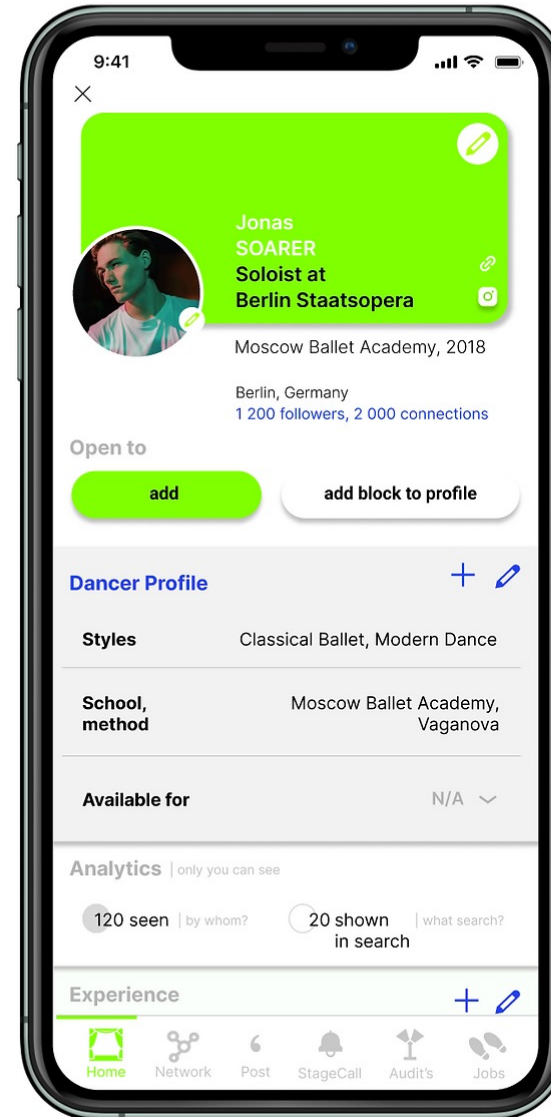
9:41

Jonas
SOARER
Soloist at
Berlin Staatsopera

Moscow Ballet Academy, 2018

Berlin, Germany
1 200 followers, 2 000 connections

Open to

add

add block to profile

Dancer Profile

| | |
|---|---|
| Styles | Classical Ballet, Modern Dance |
| School, method | Moscow Ballet Academy, Vaganova |
| Available for | N/A |

Analytics | only you can see

120 seen | by whom?

20 shown in search | what search?

Experience

Home
Network
Post
StageCall
Audit's
Jobs